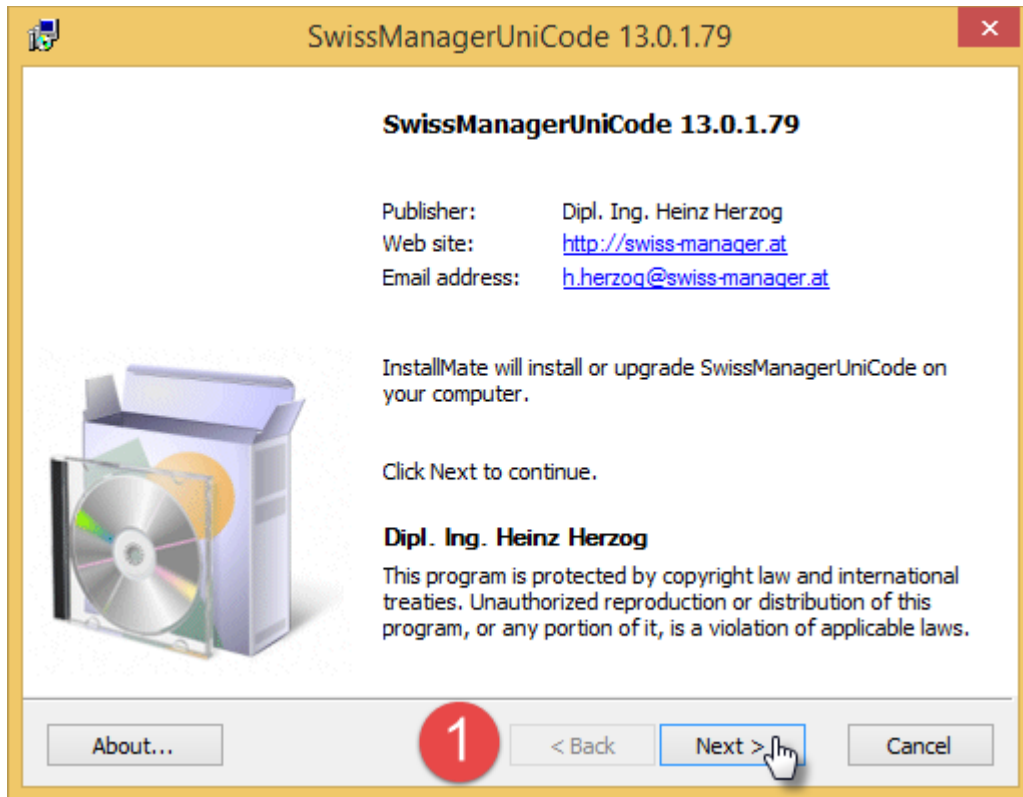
SwissManagerUniCode 13.0.1.79

SwissManagerUniCode 13.0.1.79

| | |
|---|---|
| Publisher: | Dipl. Ing. Heinz Herzog |
| Web site: | http://swiss-manager.at |
| Email address: | h.herzog@swiss-manager.at |

InstallMate will install or upgrade SwissManagerUniCode on your computer.

Click Next to continue.

Dipl. Ing. Heinz Herzog

This program is protected by copyright law and international treaties. Unauthorized reproduction or distribution of this program, or any portion of it, is a violation of applicable laws.

About...

1

< Back

Next >

Cancel